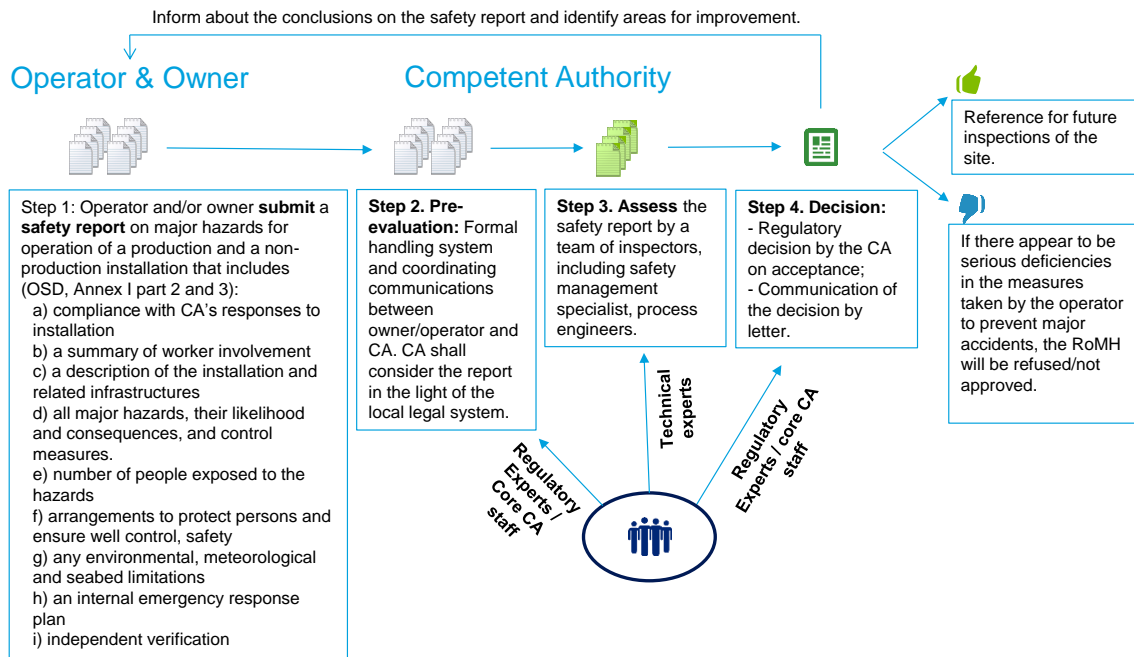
Inform about the conclusions on the safety report and identify areas for improvement.

Operator & Owner

Competent Authority

Reference for future inspections of the site.

If there appear to be serious deficiencies in the measures taken by the operator to prevent major accidents, the RoMH will be refused/not approved.

Step 1: Operator and/or owner **submit** a **safety report** on major hazards for operation of a production and a non-production installation that includes (OSD, Annex I part 2 and 3):
a) compliance with CA's responses to installation
b) a summary of worker involvement
c) a description of the installation and related infrastructures
d) all major hazards, their likelihood and consequences, and control measures.
e) number of people exposed to the hazards
f) arrangements to protect persons and ensure well control, safety
g) any environmental, meteorological and seabed limitations
h) an internal emergency response plan
i) independent verification

**Step 2. Pre-evaluation:** Formal handling system and coordinating communications between owner/operator and CA. CA shall consider the report in the light of the local legal system.

**Step 3. Assess** the safety report by a team of inspectors, including safety management specialist, process engineers.

**Step 4. Decision:**
- Regulatory decision by the CA on acceptance;
- Communication of the decision by letter.

**Regulatory Experts / Core CA staff**

**Technical experts**

**Regulatory Experts / core CA staff**